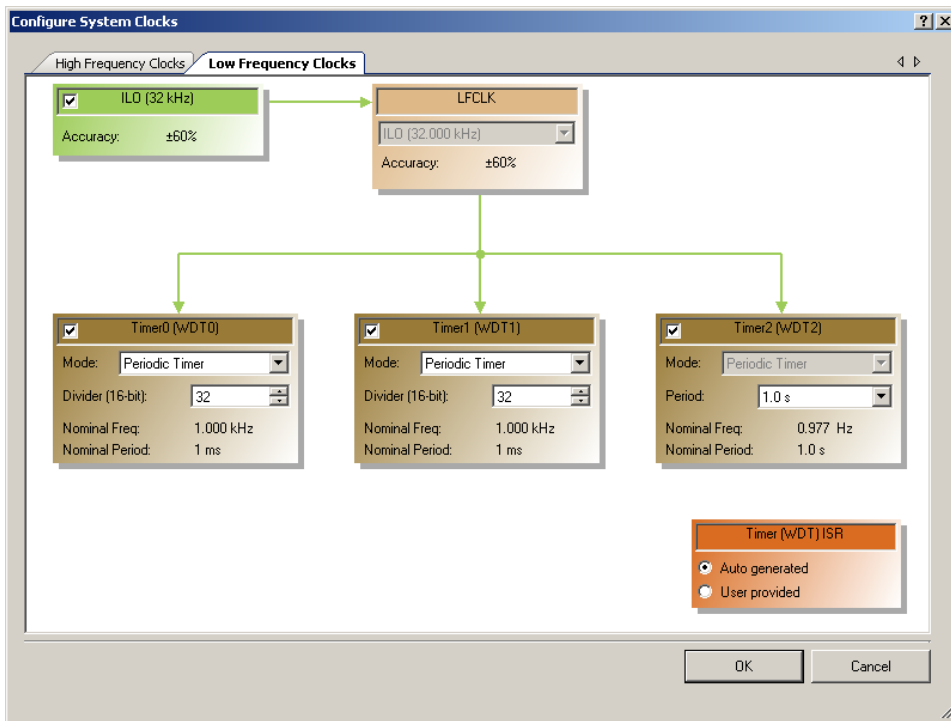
Configure System Clocks

?

High Frequency Clocks

Low Frequency Clocks

ILO (32 kHz)

Accuracy: ±60%

LFCLK

ILO (32.000 kHz)

Accuracy: ±60%

Timer0 (WDT0)

Mode: Periodic Timer

Divider (16-bit): 32

Nominal Freq: 1.000 kHz

Nominal Period: 1 ms

Timer1 (WDT1)

Mode: Periodic Timer

Divider (16-bit): 32

Nominal Freq: 1.000 kHz

Nominal Period: 1 ms

Timer2 (WDT2)

Mode: Periodic Timer

Period: 1.0 s

Nominal Freq: 0.977 Hz

Nominal Period: 1.0 s

Timer (WDT) ISR

Auto generated

User provided

OK

Cancel